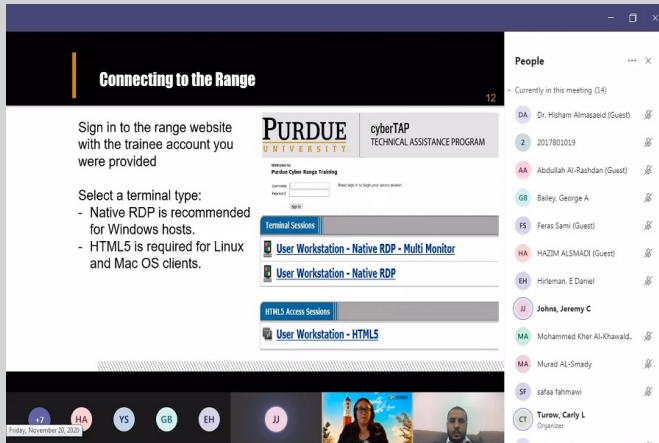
Connecting to the Range

12

Sign in to the range website with the trainee account you were provided

Select a terminal type:
- Native RDP is recommended for Windows hosts.
- HTML5 is required for Linux and Mac OS clients.

PURDUE UNIVERSITY

cyberTAP
TECHNICAL ASSISTANCE PROGRAM

Welcome to
Purdue Cyber Range Training

Username
Password

Please sign in to login your secure session

Sign in

Terminal Sessions

User Workstation - Native RDP - Multi Monitor

User Workstation - Native RDP

HTML5 Access Sessions

User Workstation - HTML5

People

Currently in this meeting (14)

DA Dr. Hisham Almasaeid (Guest)

2 2017801019

AA Abdullah Al-Rashdan (Guest)

GB Bailey, George A

FS Feras Sami (Guest)

HA HAZIM ALSMADI (Guest)

EH Hirleman, E Daniel

JJ Johns, Jeremy C

MA Mohammed Kher Al-Khawald..

MA Murad AL-Smady

SF safaa fahmawi

CT Turow, Carly L
Organizer

+7 HA YS GB EH JJ

Friday, November 20, 2020